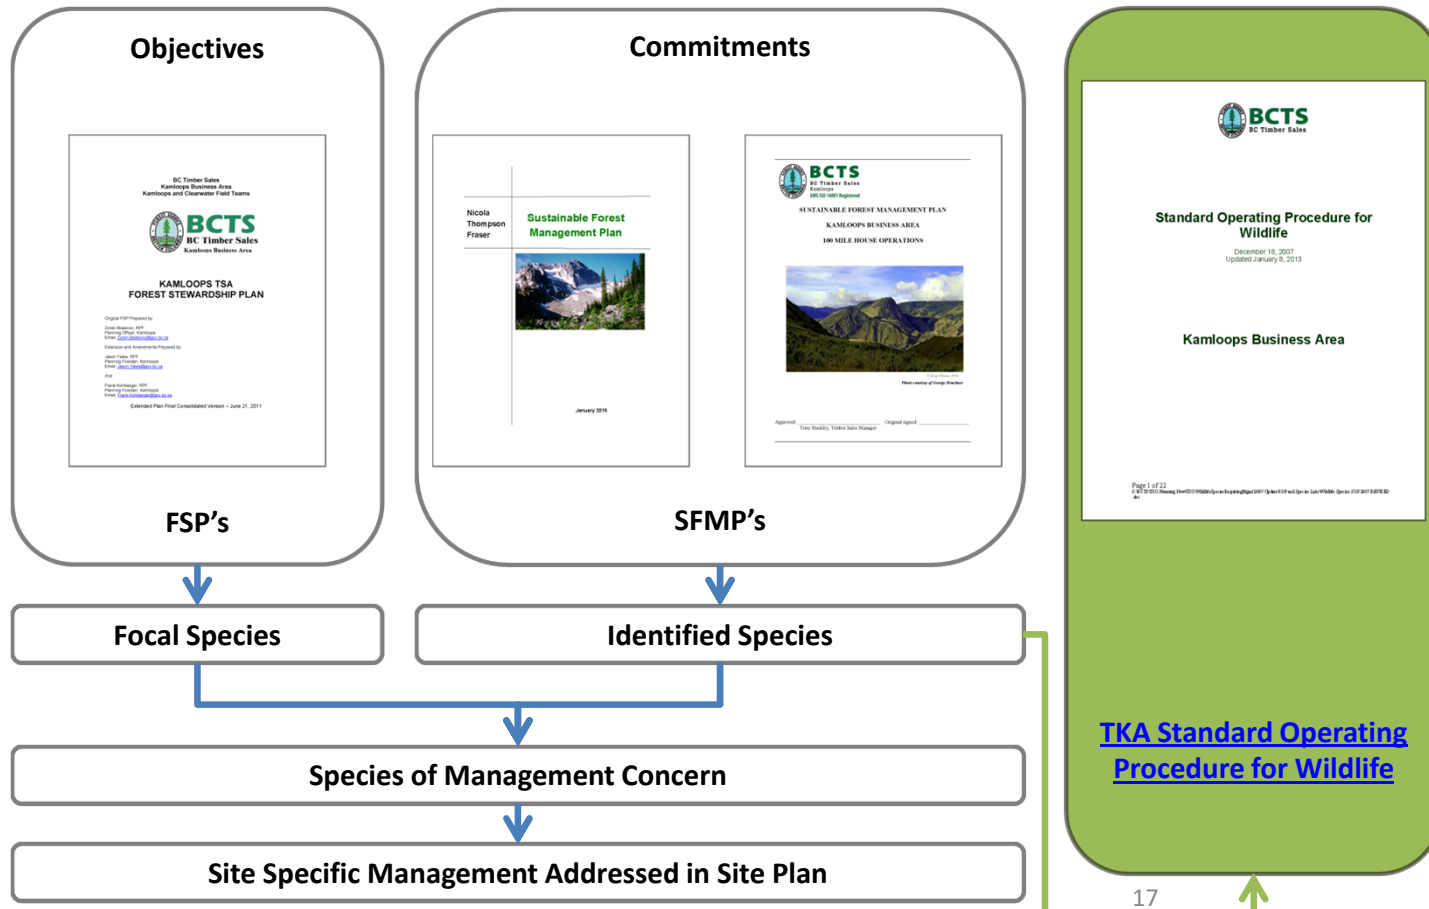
Objectives

BC Timber Sales
Kamloops Business Area
Kamloops and Clearwater Field Teams

BCTS
BC Timber Sales
Kamloops Business Area

KAMLOOPS TSA
FOREST STEWARDSHIP PLAN

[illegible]

Extended Plan Final Consolidated Version – June 21, 2011

FSP's

Commitments

Nicola
Thompson
Fraser

Sustainable Forest
Management Plan

January 2015

BCTS
BC Timber Sales
Kamloops

SUSTAINABLE FOREST MANAGEMENT PLAN
KAMLOOPS BUSINESS AREA
100 MILE HOUSE OPERATIONS

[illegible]

SFMP's

BCTS
BC Timber Sales

Standard Operating Procedure for Wildlife

December 18, 2007
Updated January 8, 2013

Kamloops Business Area

Page 1 of 22
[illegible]

TKA Standard Operating Procedure for Wildlife

Focal Species

Identified Species

Species of Management Concern

Site Specific Management Addressed in Site Plan

17